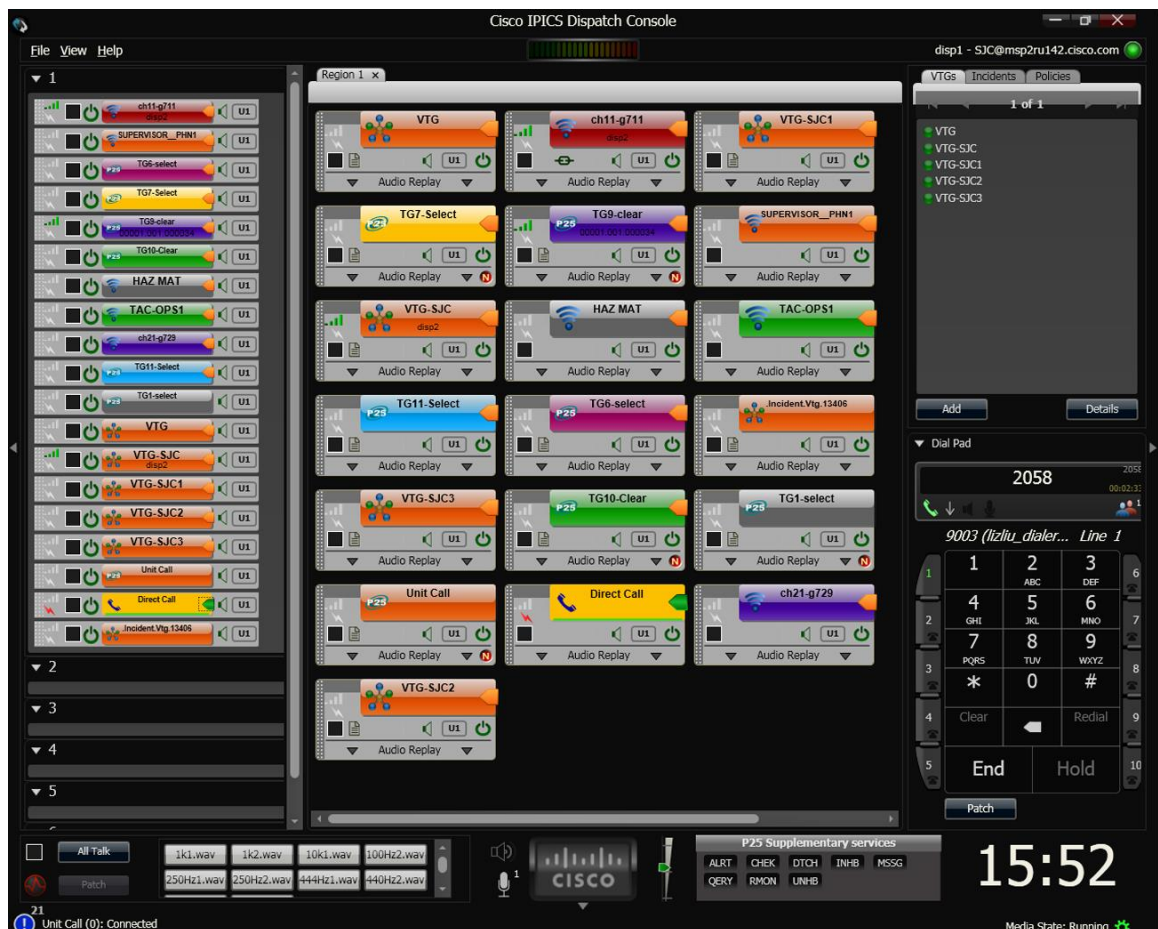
Cisco IPICS Dispatch Console

File View Help

disp1 - SJC@msp2ru142.cisco.com

▼ 1

ch11-g711
disp2
U1
SUPERVISOR__PHN1
U1
TG6-select
U1
TG7-Select
U1
TG9-clear
00001.001.000034
U1
TG10-Clear
U1
HAZ MAT
U1
TAC-OPS1
U1
ch21-g729
U1
TG11-Select
U1
TG1-select
U1
VTG
U1
VTG-SJC
disp2
U1
VTG-SJC1
U1
VTG-SJC2
U1
VTG-SJC3
U1
Unit Call
U1
Direct Call
U1
Incident.Vtg.13406
U1

▼ 2
▼ 3
▼ 4
▼ 5

Region 1 ×

VTG
U1
Audio Replay

ch11-g711
disp2
U1
Audio Replay

VTG-SJC1
U1
Audio Replay

TG7-Select
U1
Audio Replay

TG9-clear
00001.001.000034
U1
Audio Replay

SUPERVISOR__PHN1
U1
Audio Replay

VTG-SJC
disp2
U1
Audio Replay

HAZ MAT
U1
Audio Replay

TAC-OPS1
U1
Audio Replay

TG11-Select
U1
Audio Replay

TG6-select
U1
Audio Replay

Incident.Vtg.13406
U1
Audio Replay

VTG-SJC3
U1
Audio Replay

TG10-Clear
U1
Audio Replay

TG1-select
U1
Audio Replay

Unit Call
U1
Audio Replay

Direct Call
U1
Audio Replay

ch21-g729
U1
Audio Replay

VTG-SJC2
U1
Audio Replay

VTGs Incidents Policies

1 of 1

VTG
VTG-SJC
VTG-SJC1
VTG-SJC2
VTG-SJC3

Add
Details

▼ Dial Pad

2058
2058
00:02:3

9003 (lizliu_dialer... Line 1

1
2 ABC
3 DEF
4 GHI
5 JKL
6 MNO
7 PQRS
8 TUV
9 WXYZ
*
0
#
Clear
Redial
End
Hold

1 2 3 4 5 6 7 8 9 10

Patch

All Talk
Patch

1k1.wav 1k2.wav 10k1.wav 100Hz2.wav
250Hz1.wav 250Hz2.wav 444Hz1.wav 440Hz2.wav

cisco

P25 Supplementary services
ALRT CHEK DTCH INHB MSSG
QERY RMON UNHB

15:52

21
Unit Call (0): Connected

Media State: Running